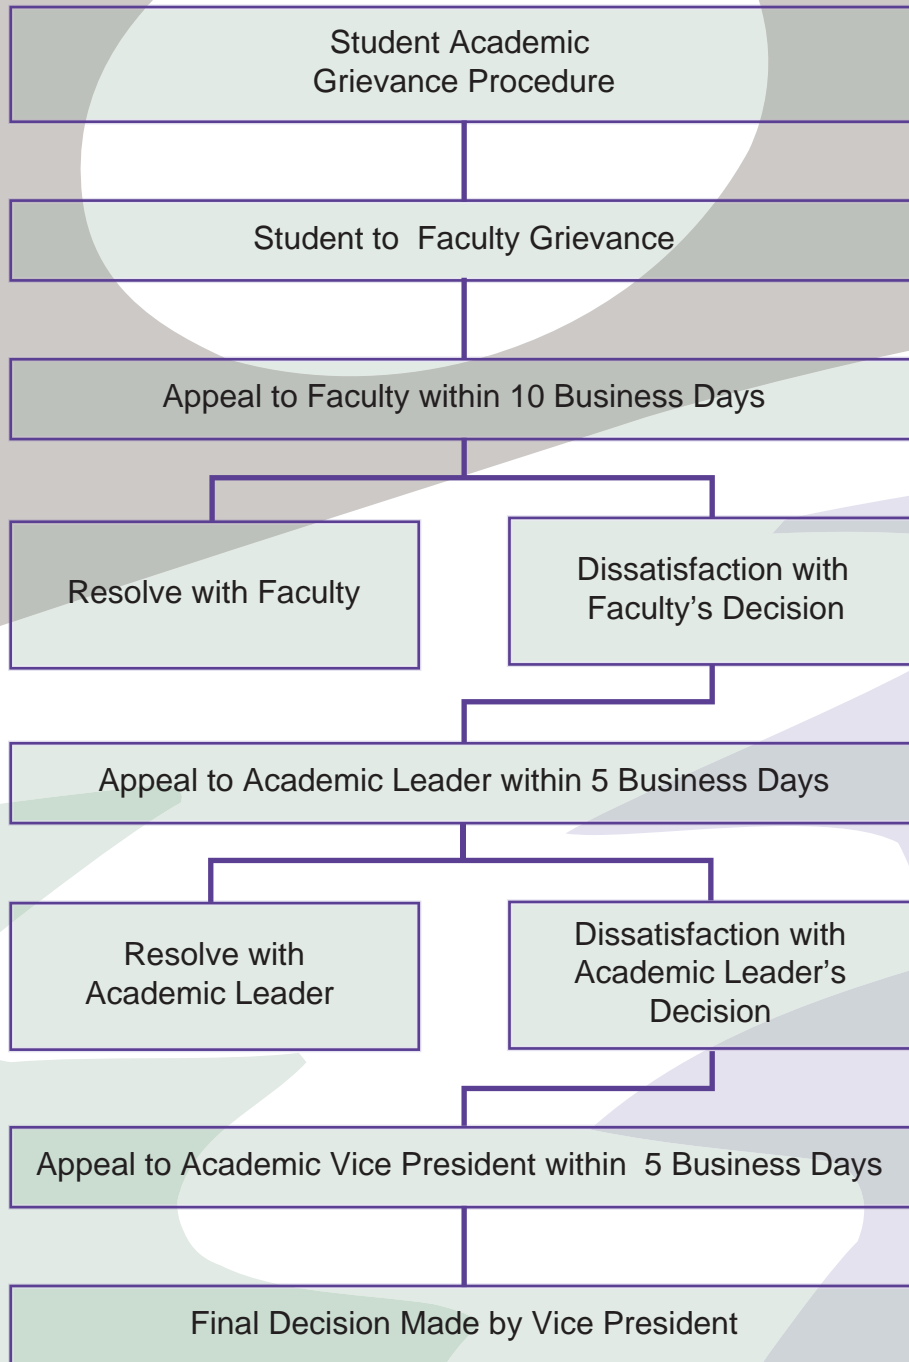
Student Academic Grievance Procedure

Student to Faculty Grievance

Appeal to Faculty within 10 Business Days

Resolve with Faculty

Dissatisfaction with Faculty's Decision

Appeal to Academic Leader within 5 Business Days

Resolve with Academic Leader

Dissatisfaction with Academic Leader's Decision

Appeal to Academic Vice President within 5 Business Days

Final Decision Made by Vice President